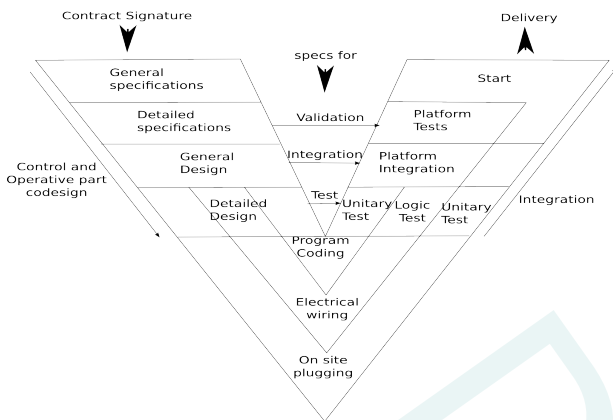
Contract Signature

Delivery

specs for

General specifications

Start

Detailed specifications

Validation

Platform Tests

Control and Operative part codesign

General Design

Integration

Platform Integration

Detailed Design

Test

Unitary Test

Logic Test

Unitary Test

Integration

Program Coding

Electrical wiring

On site plugging